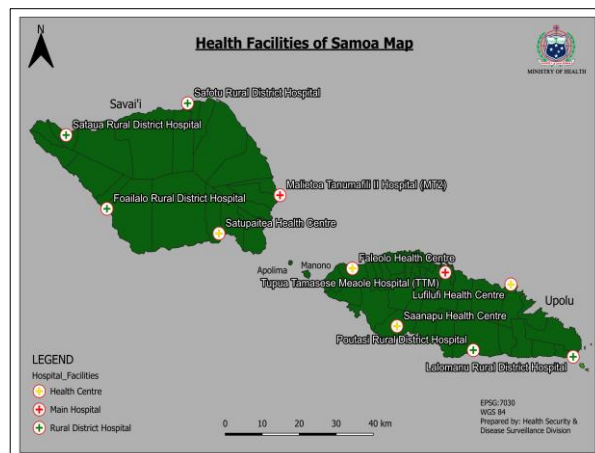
N

Health Facilities of Samoa Map

MINISTRY OF HEALTH

Savai'i

Safotu Rural District Hospital

Sataua Rural District Hospital

Malietoa Tanumafili II Hospital (MT2)

Foailalo Rural District Hospital

Satupaitea Health Centre

Apolima

Manono

Faleolo Health Centre

Tupua Tamasese Meaole Hospital (TTM)

Lufilufi Health Centre

Upolu

Saanapu Health Centre

Poutasi Rural District Hospital

Lalomanu Rural District Hospital

LEGEND

Hospital_Facilities

Health Centre

Main Hospital

Rural District Hospital

0 10 20 30 40 km

EPSG:7030
WGS 84
Prepared by: Health Security & Disease Surveillance Division